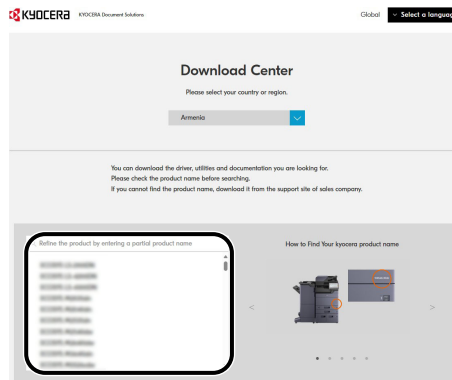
KYOCERA KYOCERA Document Solutions

Global ∨ Select a languag

Download Center

Please select your country or region.

Armenia

You can download the driver, utilities and documentation you are looking for.
Please check the product name before searching.
If you cannot find the product name, download it from the support site of sales company.

Refine the product by entering a partial product name

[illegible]

How to Find Your kyocera product name

<

>